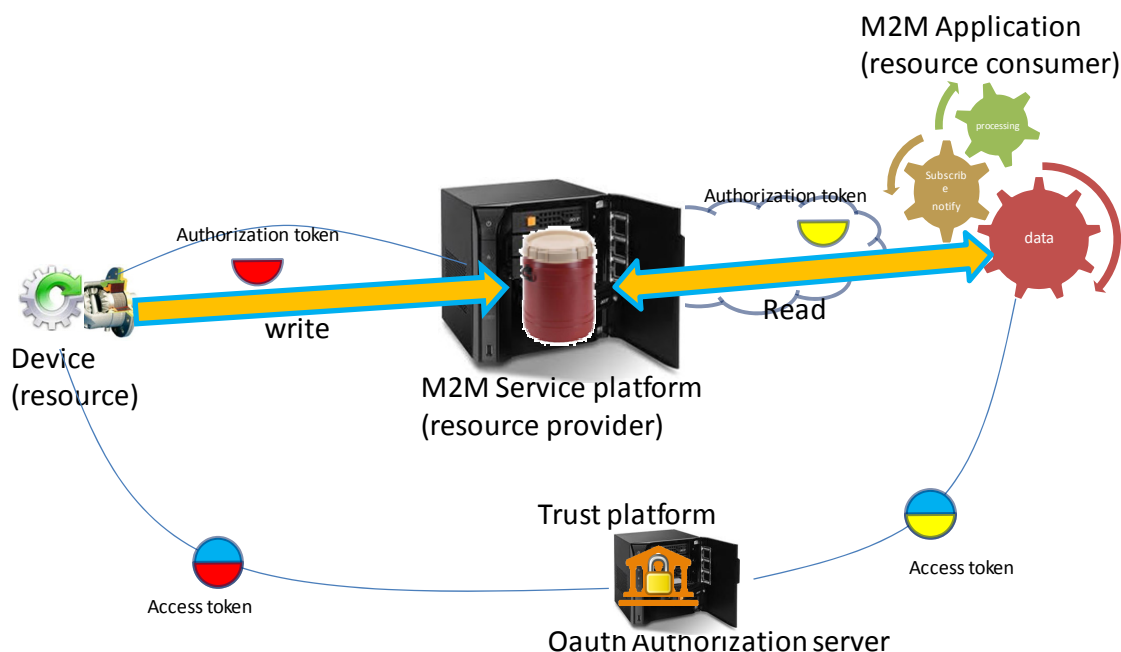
M2M Application (resource consumer)

processing

Subscribe notify

data

Authorization token

Authorization token

write

Read

Device (resource)

M2M Service platform (resource provider)

Trust platform

Access token

Access token

Oauth Authorization server